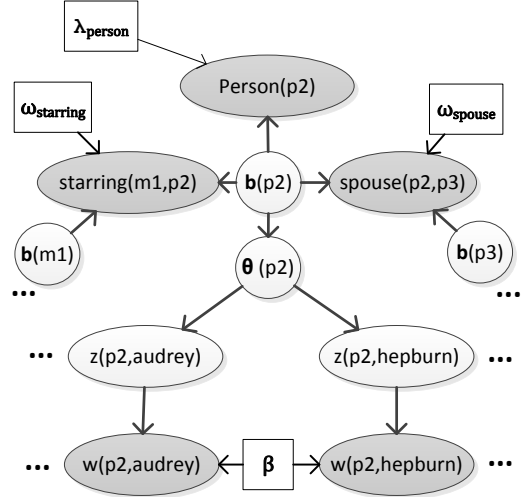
$\lambda_{person}$

Person(p2)

$\omega_{starring}$

$\omega_{spouse}$

starring(m1,p2)

**b**(p2)

spouse(p2,p3)

**b**(m1)

$\boldsymbol{\theta}$ (p2)

**b**(p3)

...

...

...

z(p2,audrey)

z(p2,hepburn)

...

...

w(p2,audrey)

$\boldsymbol{\beta}$

w(p2,hepburn)

...